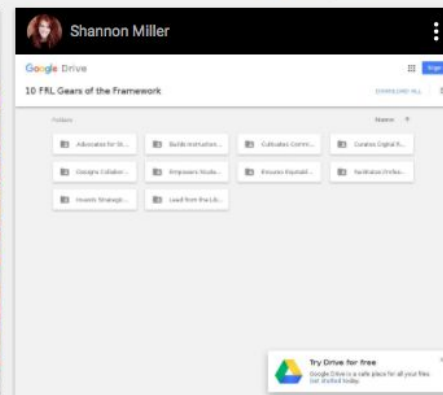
Shannon Miller

Google Drive

10 FRL Gears of the Framework

DOWNLOAD ALL

Folders

Name ↑

Advocates for St...

Builds Instruction...

Cultivates Comm...

Curates Digital R...

Designs Collabor...

Empowers Stude...

Ensures Equitabl...

Facilitates Online...

Invests Strategic...

Lead from the Lib...

Try Drive for free

Google Drive is a safe place for all your files. Get started today.